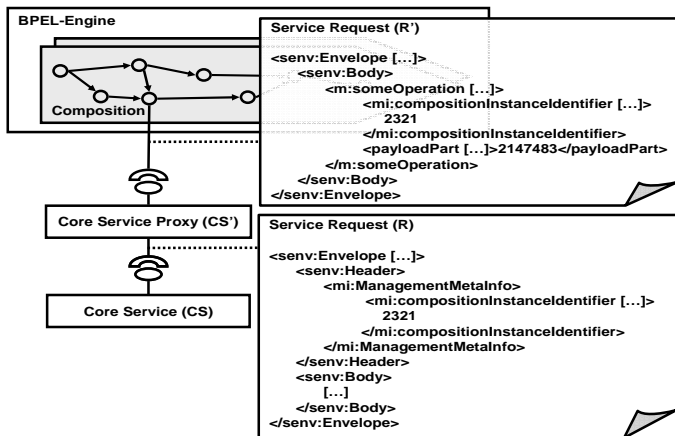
BPEL-Engine

Composition

Core Service Proxy (CS')

Core Service (CS)

Service Request (R')

<senv:Envelope [...]>
<senv:Body>
<m:someOperation [...]>
<mi:compositionInstanceIdentifier [...]>
2321
</mi:compositionInstanceIdentifier>
<payloadPart [...]>2147483</payloadPart>
</m:someOperation>
</senv:Body>
</senv:Envelope>

Service Request (R)

<senv:Envelope [...]>
<senv:Header>
<mi:ManagementMetaInfo>
<mi:compositionInstanceIdentifier [...]>
2321
</mi:compositionInstanceIdentifier>
</mi:ManagementMetaInfo>
</senv:Header>
<senv:Body>
[...]
</senv:Body>
</senv:Envelope>